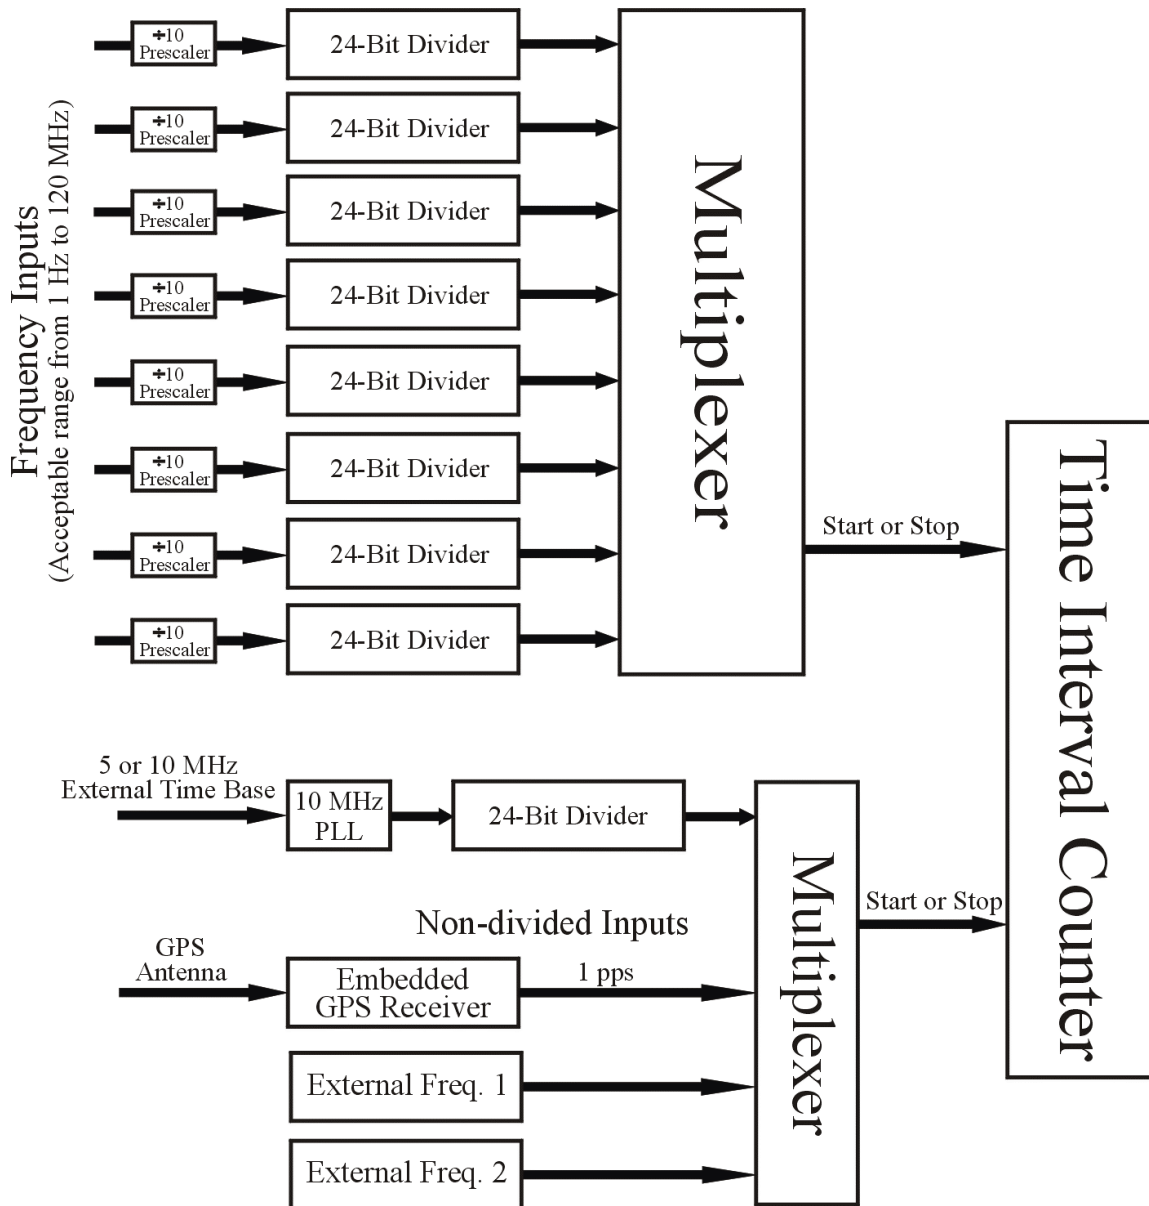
Frequency Inputs
(Acceptable range from 1 Hz to 120 MHz)

÷10 Prescaler
24-Bit Divider
÷10 Prescaler
24-Bit Divider
÷10 Prescaler
24-Bit Divider
÷10 Prescaler
24-Bit Divider
÷10 Prescaler
24-Bit Divider
÷10 Prescaler
24-Bit Divider
÷10 Prescaler
24-Bit Divider
÷10 Prescaler
24-Bit Divider

Multiplexer

Start or Stop

Time Interval Counter

5 or 10 MHz
External Time Base

10 MHz PLL
24-Bit Divider

Non-divided Inputs

GPS Antenna

Embedded GPS Receiver
1 pps

External Freq. 1
External Freq. 2

Multiplexer

Start or Stop